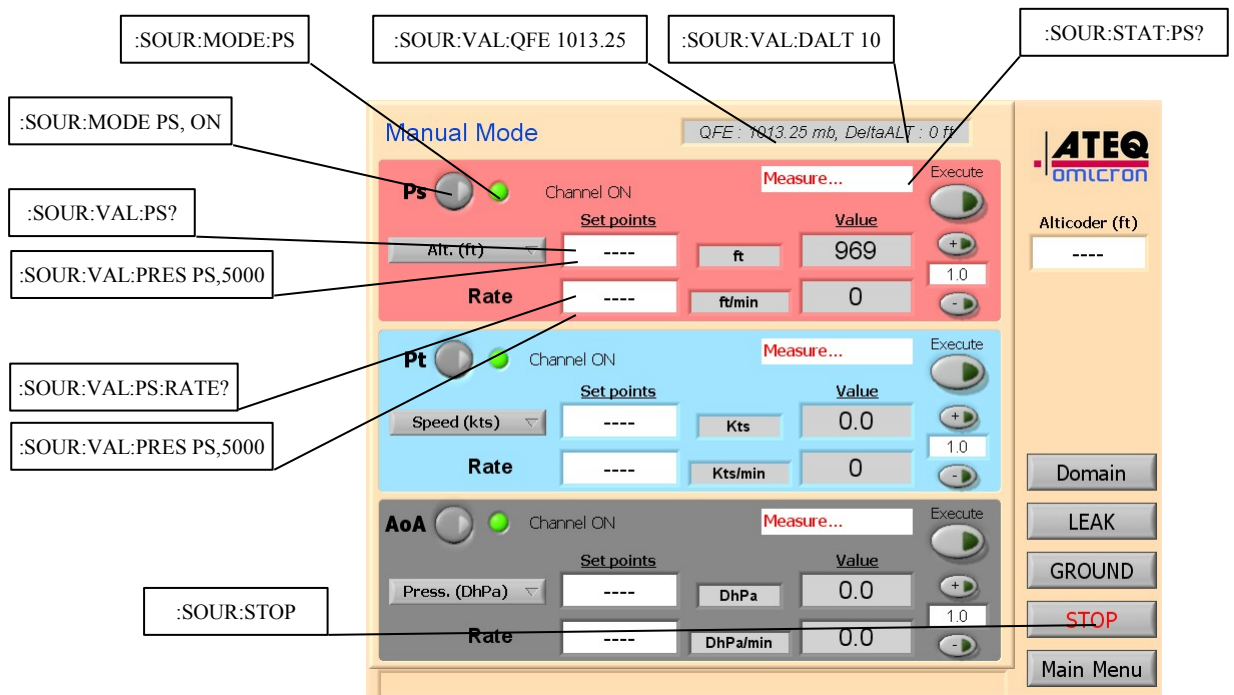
:SOUR:MODE:PS

:SOUR:VAL:QFE 1013.25

:SOUR:VAL:DALT 10

:SOUR:STAT:PS?

:SOUR:MODE PS, ON

:SOUR:VAL:PS?

:SOUR:VAL:PRES PS,5000

:SOUR:VAL:PS:RATE?

:SOUR:VAL:PRES PS,5000

:SOUR:STOP

Manual Mode

QFE : 1013.25 mb, DeltaALT : 0 ft

ATEQ
omicron

Ps Channel ON Measure... Execute

Set points Value

Alt. (ft) ---- ft 969

1.0

Rate ---- ft/min 0

Alticoder (ft)

----

Pt Channel ON Measure... Execute

Set points Value

Speed (kts) ---- Kts 0.0

1.0

Rate ---- Kts/min 0

Domain

AoA Channel ON Measure... Execute

LEAK

Set points Value

Press. (DhPa) ---- DhPa 0.0

GROUND

1.0

Rate ---- DhPa/min 0.0

STOP

Main Menu